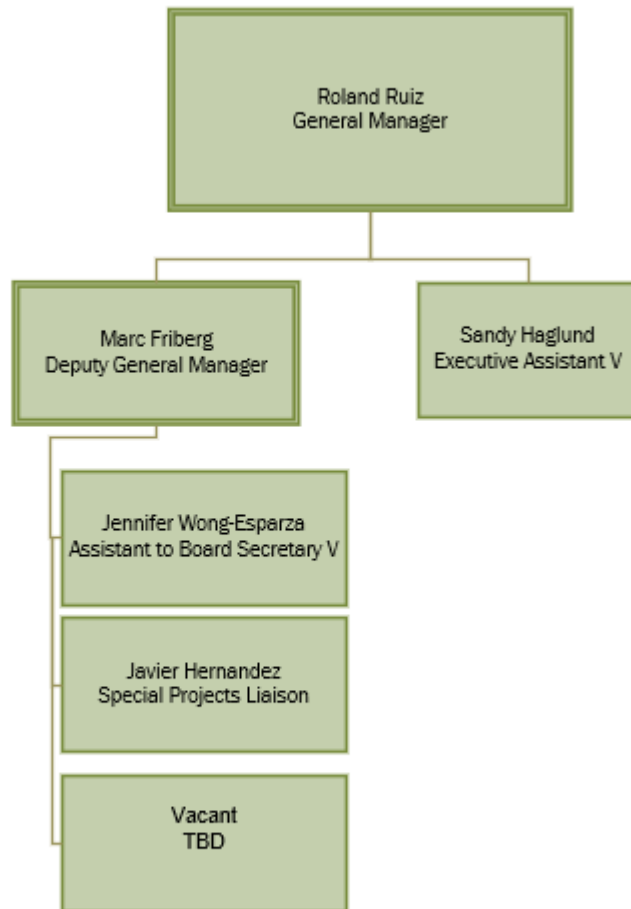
Roland Ruiz
General Manager

Marc Friberg
Deputy General Manager

Sandy Haglund
Executive Assistant V

Jennifer Wong-Esparza
Assistant to Board Secretary V

Javier Hernandez
Special Projects Liaison

Vacant
TBD